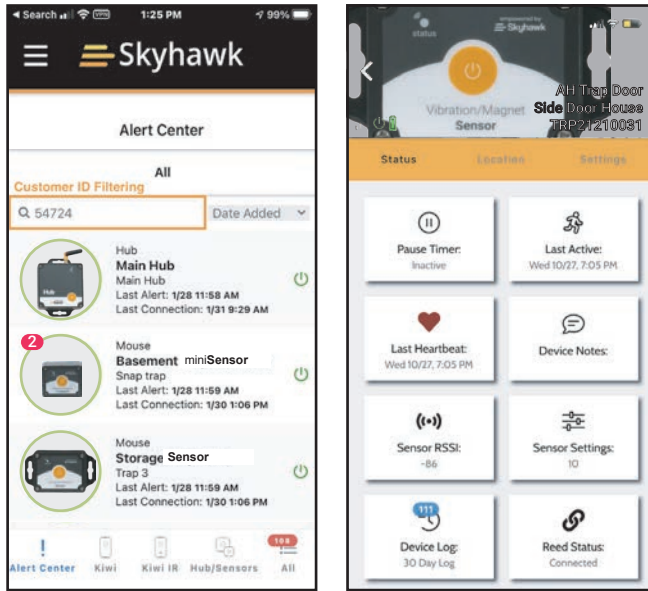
◀ Search 1:25 PM 99%

Skyhawk

Alert Center

All

Customer ID Filtering

54724

Date Added

Hub
Main Hub
Main Hub
Last Alert: 1/28 11:58 AM
Last Connection: 1/31 9:29 AM

2

Mouse
Basement miniSensor
Snap trap
Last Alert: 1/28 11:59 AM
Last Connection: 1/30 1:06 PM

Mouse
Storage Sensor
Trap 3
Last Alert: 1/28 11:59 AM
Last Connection: 1/30 1:06 PM

Alert Center | Kiwi | Kiwi IR | Hub/Sensors | 108 All

status

Skyhawk

Vibration/Magnet
Sensor

AH Trap Door
Side Door House
TRP21210031

Status | Location | Settings

Pause Timer:
Inactive

Last Active:
Wed 10/27, 7:05 PM

Last Heartbeat:
Wed 10/27, 7:05 PM

Device Notes:

Sensor RSSI:
-86

Sensor Settings:
10

111

Device Log:
30 Day Log

Reed Status:
Connected